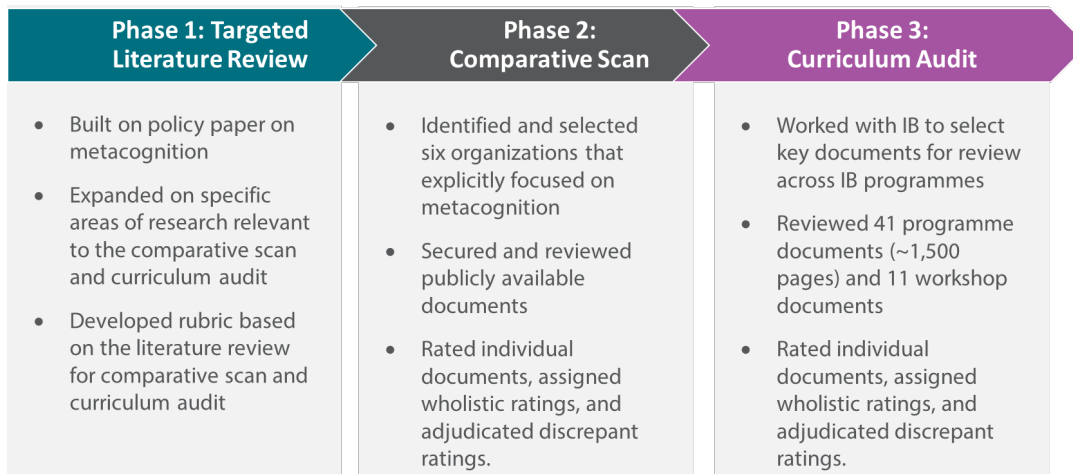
Phase 1: Targeted Literature Review

- Built on policy paper on metacognition
- Expanded on specific areas of research relevant to the comparative scan and curriculum audit
- Developed rubric based on the literature review for comparative scan and curriculum audit

Phase 2: Comparative Scan

- Identified and selected six organizations that explicitly focused on metacognition
- Secured and reviewed publicly available documents
- Rated individual documents, assigned wholistic ratings, and adjudicated discrepant ratings.

Phase 3: Curriculum Audit

- Worked with IB to select key documents for review across IB programmes
- Reviewed 41 programme documents (~1,500 pages) and 11 workshop documents
- Rated individual documents, assigned wholistic ratings, and adjudicated discrepant ratings.